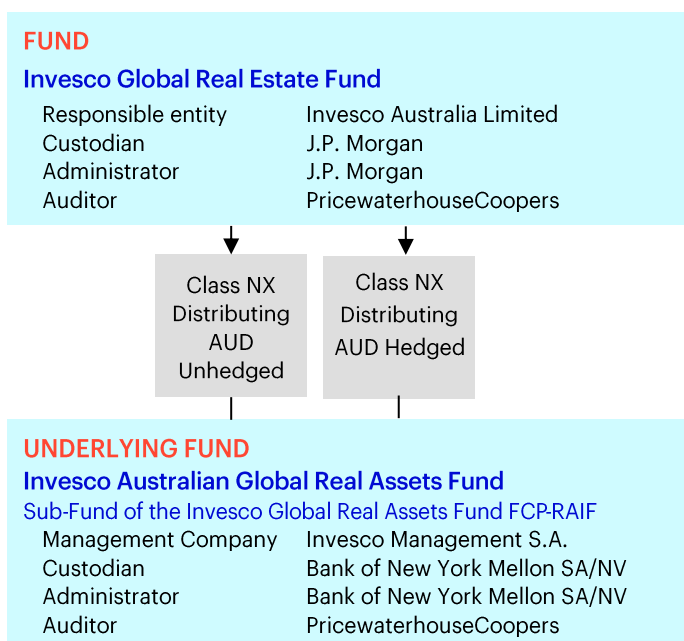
FUND

Invesco Global Real Estate Fund

| | |
|---|---|
| Responsible entity | Invesco Australia Limited |
| Custodian | J.P. Morgan |
| Administrator | J.P. Morgan |
| Auditor | PricewaterhouseCoopers |

Class NX Distributing AUD Unhedged

Class NX Distributing AUD Hedged

UNDERLYING FUND

Invesco Australian Global Real Assets Fund

Sub-Fund of the Invesco Global Real Assets Fund FCP-RAIF

| | |
|---|---|
| Management Company | Invesco Management S.A. |
| Custodian | Bank of New York Mellon SA/NV |
| Administrator | Bank of New York Mellon SA/NV |
| Auditor | PricewaterhouseCoopers |